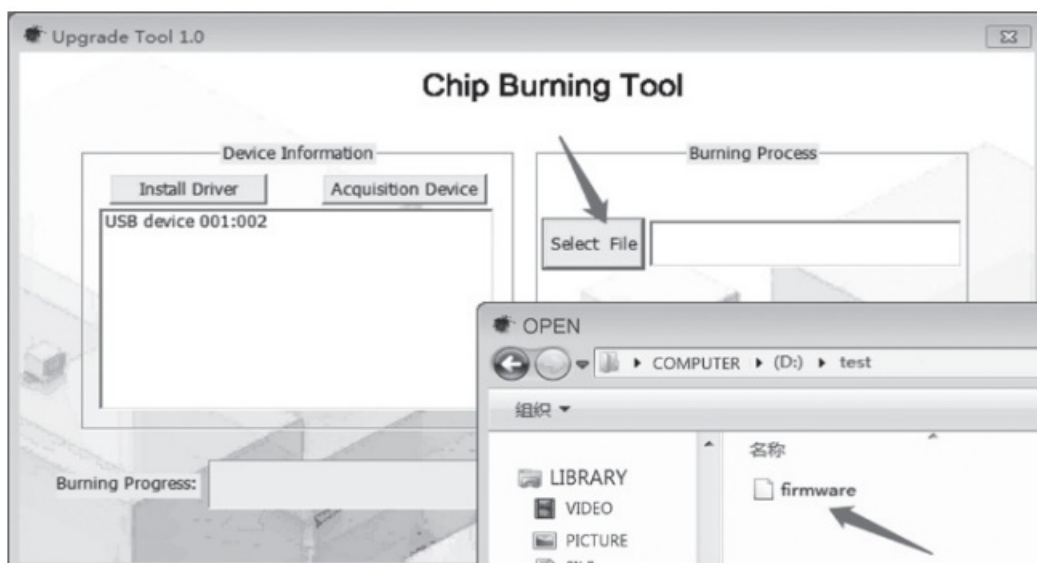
Upgrade Tool 1.0

Chip Burning Tool

Device Information

Install Driver

Acquisition Device

USB device 001:002

Burning Process

Select File

Burning Progress:

OPEN

▸ COMPUTER ▸ (D:) ▸ test

组织 ▾

名称

LIBRARY

VIDEO

PICTURE

firmware